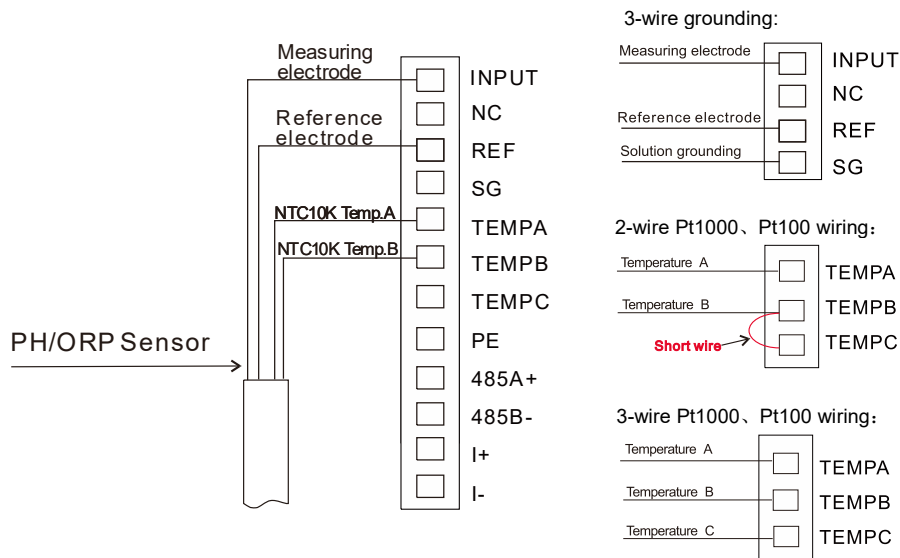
Measuring electrode
Reference electrode
NTC10K Temp.A
NTC10K Temp.B
PH/ORP Sensor

INPUT
NC
REF
SG
TEMPA
TEMPB
TEMPC
PE
485A+
485B-
I+
I-

3-wire grounding:
Measuring electrode
Reference electrode
Solution grounding
INPUT
NC
REF
SG

2-wire Pt1000、Pt100 wiring：
Temperature A
Temperature B
Short wire
TEMPA
TEMPB
TEMPC

3-wire Pt1000、Pt100 wiring：
Temperature A
Temperature B
Temperature C
TEMPA
TEMPB
TEMPC